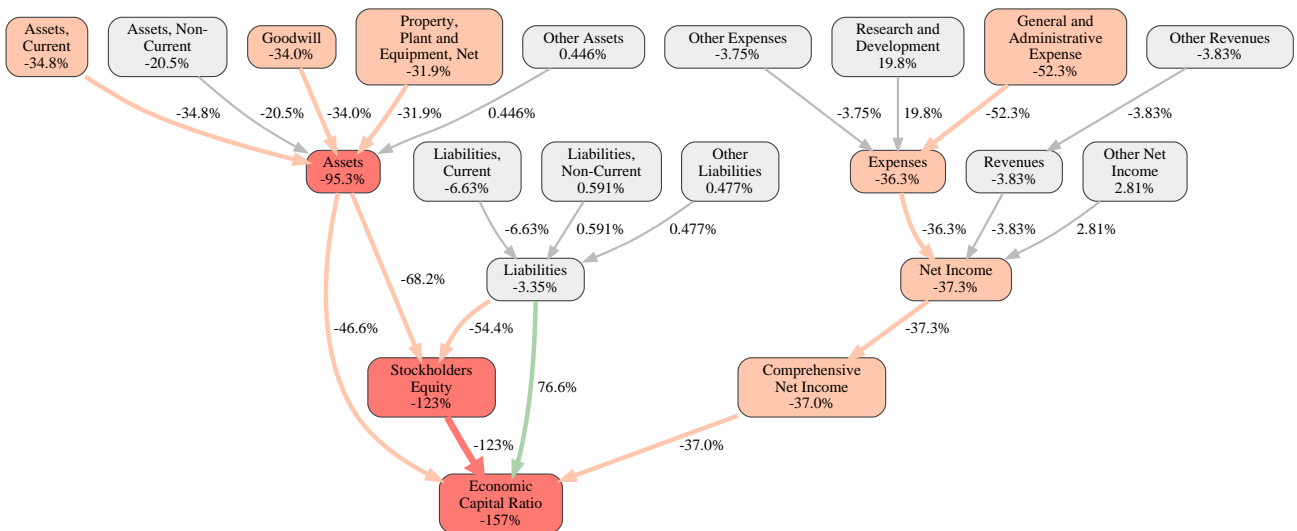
Assets, Current -34.8%

Assets, Non-Current -20.5%

Goodwill -34.0%

Property, Plant and Equipment, Net -31.9%

Other Assets 0.446%

Other Expenses -3.75%

Research and Development 19.8%

General and Administrative Expense -52.3%

Other Revenues -3.83%

-34.8%

-20.5%

-34.0%

-31.9%

0.446%

-3.75%

19.8%

-52.3%

-3.83%

Assets -95.3%

Liabilities, Current -6.63%

Liabilities, Non-Current 0.591%

Other Liabilities 0.477%

Expenses -36.3%

Revenues -3.83%

Other Net Income 2.81%

-6.63%

0.591%

0.477%

-36.3%

-3.83%

2.81%

Liabilities -3.35%

Net Income -37.3%

-68.2%

-46.6%

-54.4%

-37.3%

Stockholders Equity -123%

76.6%

Comprehensive Net Income -37.0%

-123%

-37.0%

Economic Capital Ratio -157%